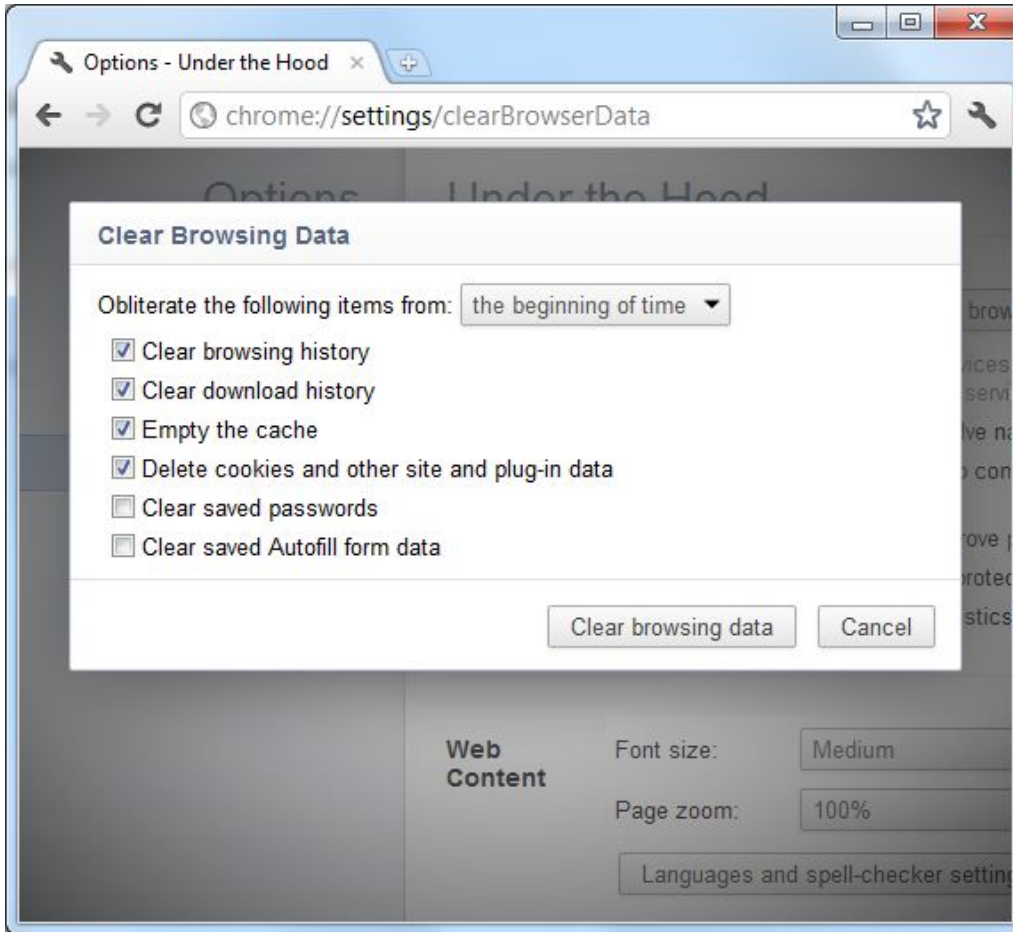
Options - Under the Hood ×

chrome://settings/clearBrowserData

Options

Under the Hood

Clear Browsing Data

Obliterate the following items from: the beginning of time

Clear browsing history

Clear download history

Empty the cache

Delete cookies and other site and plug-in data

Clear saved passwords

Clear saved Autofill form data

Clear browsing data

Cancel

brow

vices

servi

lve na

con

rove

rotec

stics

Web Content

Font size: Medium

Page zoom: 100%

Languages and spell-checker setting